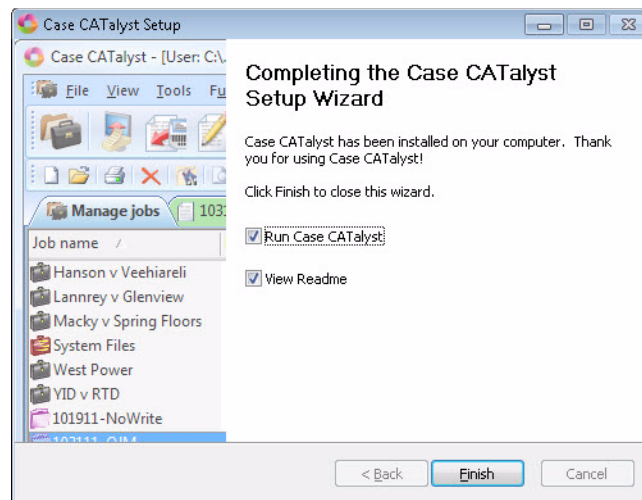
Case CATalyst Setup

Case CATalyst - [User: C:\...

File View Tools Fu

Manage jobs 101

Job name /

Hanson v Veehiareli
Lannrey v Glenview
Macky v Spring Floors
System Files
West Power
YID v RTD
101911-NoWrite
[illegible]

Completing the Case CATalyst Setup Wizard

Case CATalyst has been installed on your computer. Thank you for using Case CATalyst!

Click Finish to close this wizard.

Run Case CATalyst

View Readme

< Back
Finish
Cancel